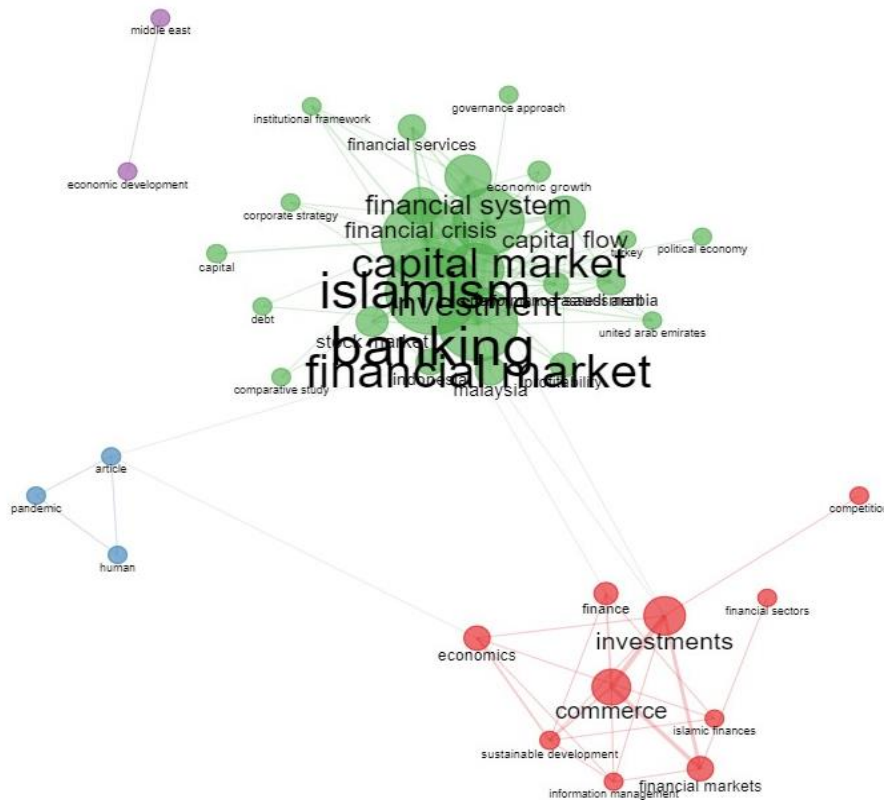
middle east

economic development

institutional framework

governance approach

financial services

economic growth

corporate strategy

financial system

financial crisis

capital flow

capital

turkey

political economy

capital market

islamism

investment

saudi arabia

debt

united arab emirates

stock market

banking

financial market

comparative study

indonesia

profitability

malaysia

article

pandemic

human

competition

finance

financial sectors

investments

economics

commerce

islamic finances

sustainable development

financial markets

information management